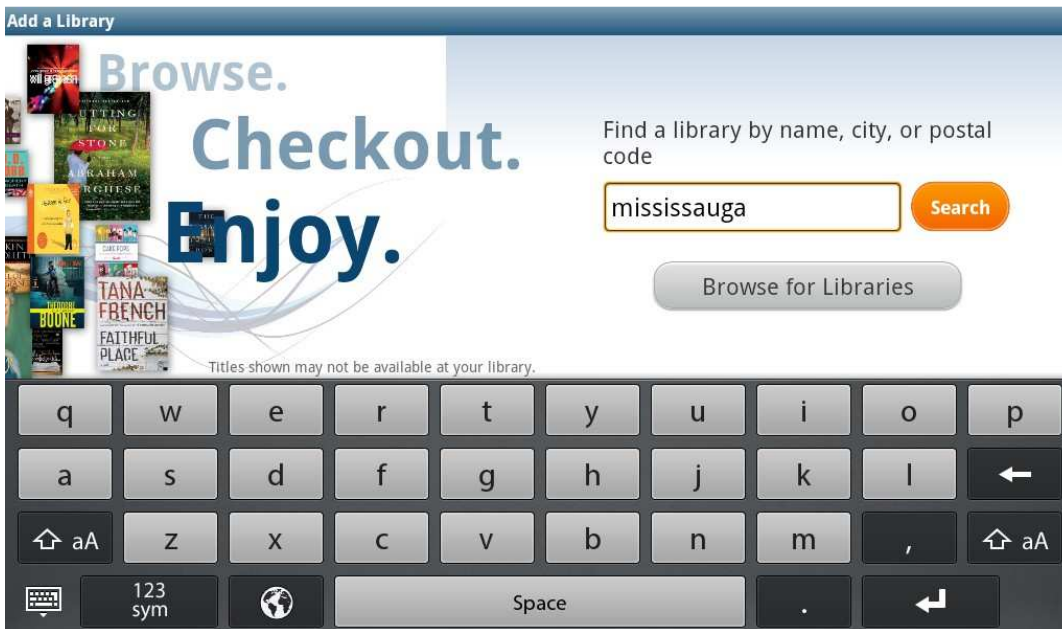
Add a Library

Browse.
Checkout.
Enjoy.

CUTTING FOR STONE
ABRAHAM VERGHESE

TANA FRENCH
FAITHFUL PLACE

BOONE

Titles shown may not be available at your library.

Find a library by name, city, or postal code

mississauga

Search

Browse for Libraries

q w e r t y u i o p
a s d f g h j k l
aA z x c v b n m , aA
123 sym
Space
.